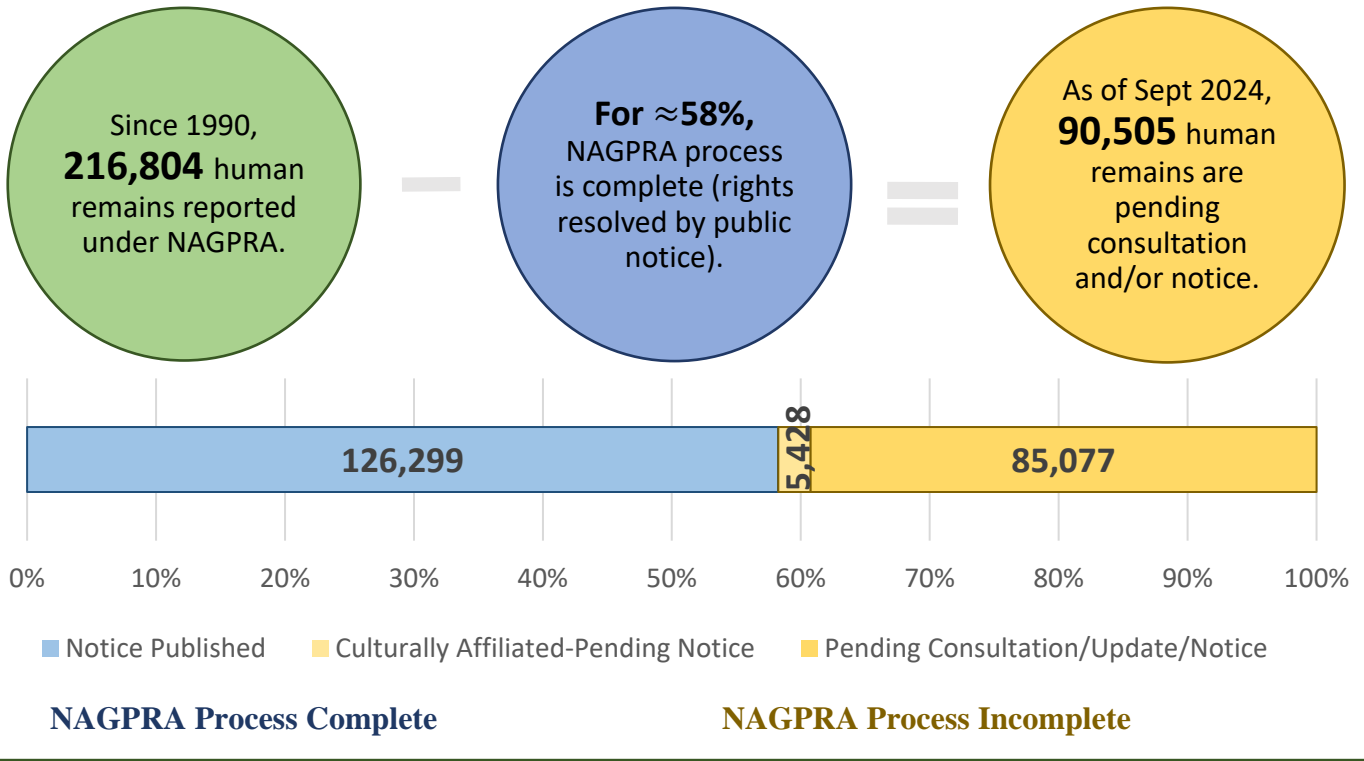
Since 1990, **216,804** human remains reported under NAGPRA.

For $\approx$58%, NAGPRA process is complete (rights resolved by public notice).

As of Sept 2024, **90,505** human remains are pending consultation and/or notice.

126,299

5,428

85,077

0% 10% 20% 30% 40% 50% 60% 70% 80% 90% 100%

Notice Published Culturally Affiliated-Pending Notice Pending Consultation/Update/Notice

NAGPRA Process Complete

NAGPRA Process Incomplete